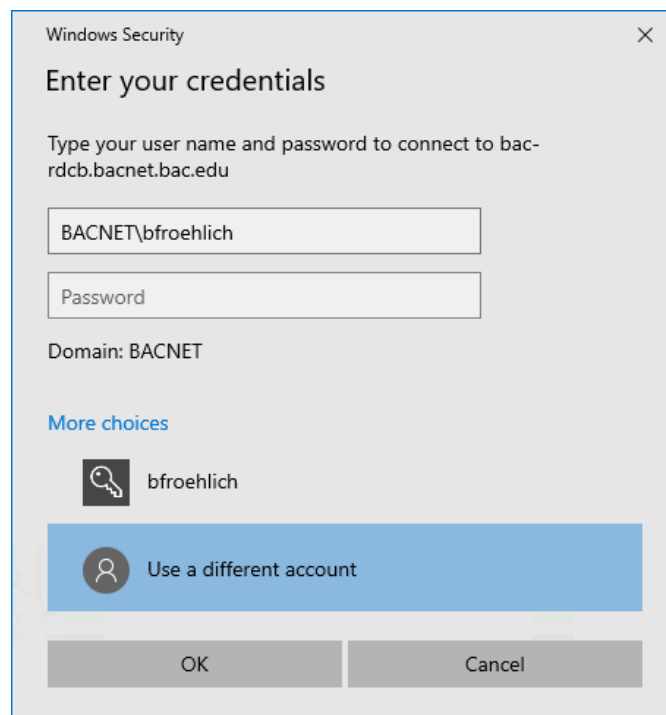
Windows Security

Enter your credentials

Type your user name and password to connect to bac-rdcb.bacnet.bac.edu

BACNET\bfroehlich

Password

Domain: BACNET

More choices

bfroehlich

Use a different account

OK

Cancel